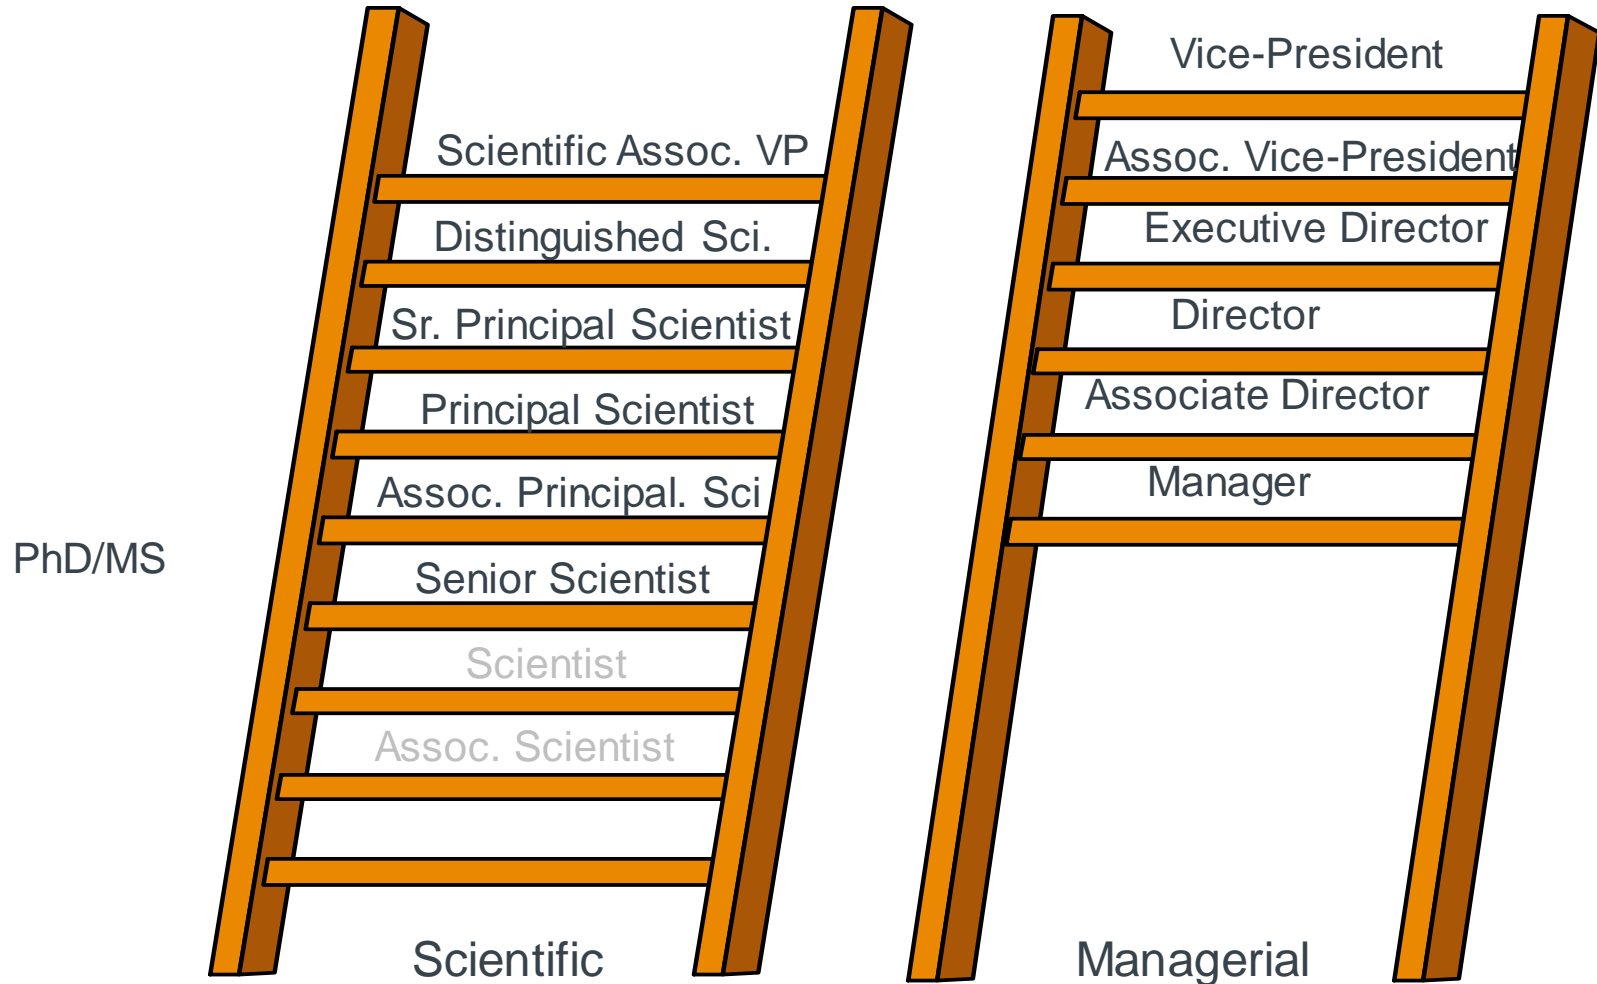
Scientific Assoc. VP
Distinguished Sci.
Sr. Principal Scientist
Principal Scientist
Assoc. Principal. Sci
Senior Scientist
Scientist
Assoc. Scientist

PhD/MS

Scientific

Vice-President
Assoc. Vice-President
Executive Director
Director
Associate Director
Manager

Managerial